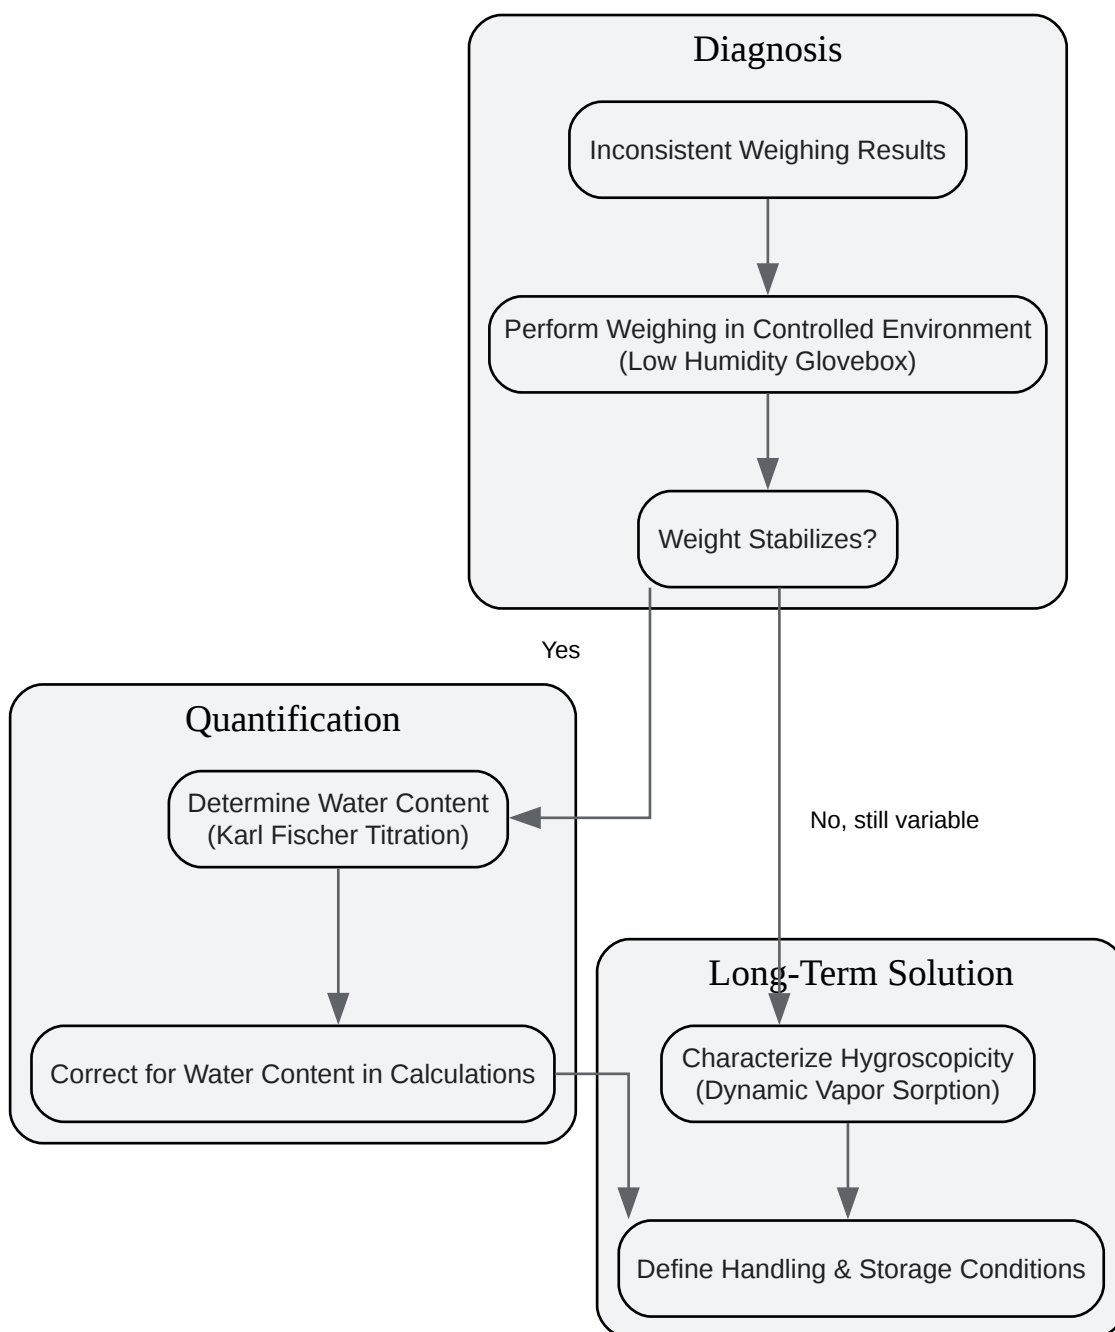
Diagnosis

Inconsistent Weighing Results

Perform Weighing in Controlled Environment (Low Humidity Glovebox)

Weight Stabilizes?

Yes

No, still variable

Quantification

Determine Water Content (Karl Fischer Titration)

Correct for Water Content in Calculations

Long-Term Solution

Characterize Hygroscopicity (Dynamic Vapor Sorption)

Define Handling & Storage Conditions